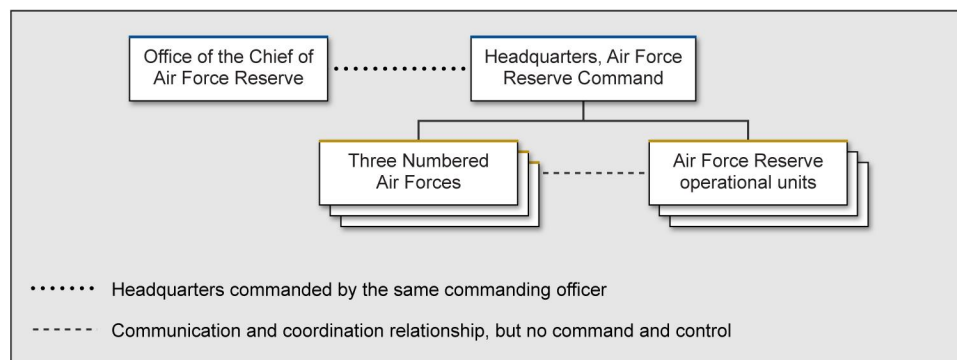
Office of the Chief of Air Force Reserve

Headquarters, Air Force Reserve Command

Three Numbered Air Forces

Air Force Reserve operational units

Headquarters commanded by the same commanding officer

Communication and coordination relationship, but no command and control